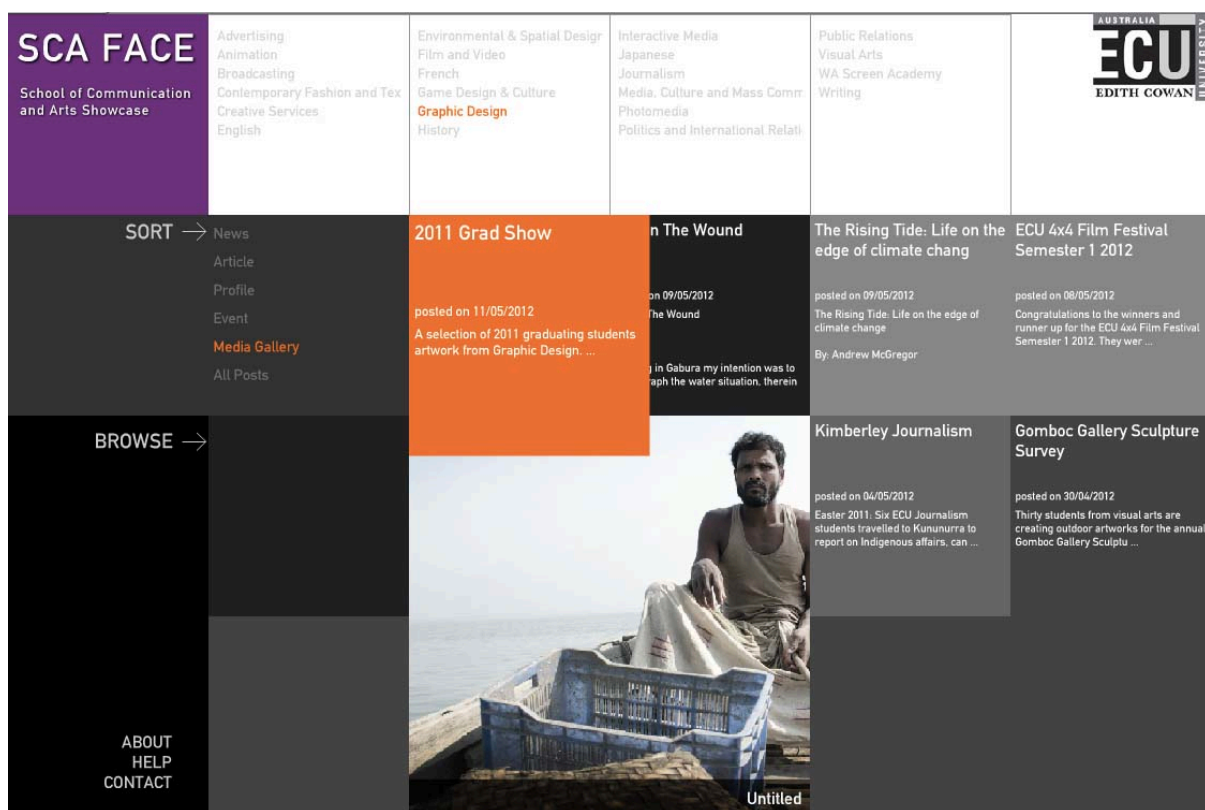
SCA FACE

School of Communication and Arts Showcase

Advertising
Animation
Broadcasting
Contemporary Fashion and Tex
Creative Services
English

Environmental & Spatial Design
Film and Video
French
Game Design & Culture
Graphic Design
History

Interactive Media
Japanese
Journalism
Media, Culture and Mass Comm
Photomedia
Politics and International Relati

Public Relations
Visual Arts
WA Screen Academy
Writing

AUSTRALIA
ECU
EDITH COWAN
UNIVERSITY

SORT →
News
Article
Profile
Event
Media Gallery
All Posts

2011 Grad Show

posted on 11/05/2012

A selection of 2011 graduating students artwork from Graphic Design. ...

n The Wound

on 09/05/2012
The Wound

g in Gabura my intention was to aph the water situation, therein

The Rising Tide: Life on the edge of climate chang

posted on 09/05/2012

The Rising Tide: Life on the edge of climate change

By: Andrew McGregor

ECU 4x4 Film Festival Semester 1 2012

posted on 08/05/2012

Congratulations to the winners and runner up for the ECU 4x4 Film Festival Semester 1 2012. They wer ...

BROWSE →

Kimberley Journalism

posted on 04/05/2012

Easter 2011: Six ECU Journalism students travelled to Kununurra to report on Indigenous affairs, can ...

Gomboc Gallery Sculpture Survey

posted on 30/04/2012

Thirty students from visual arts are creating outdoor artworks for the annual Gomboc Gallery Sculptu ...

ABOUT
HELP
CONTACT

Untitled